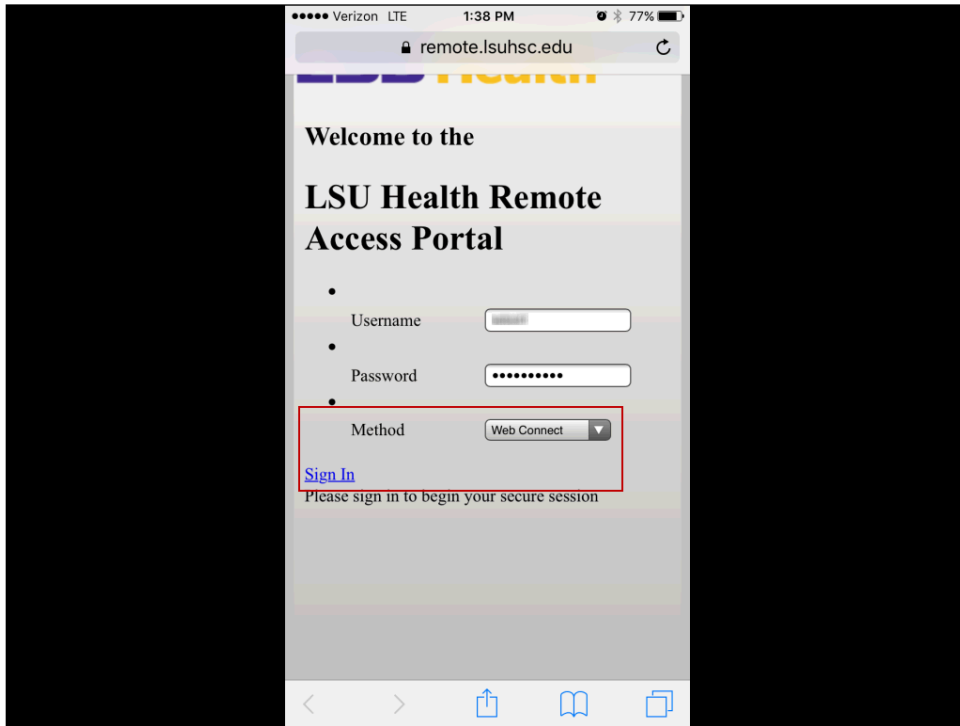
●●●●● Verizon LTE 1:38 PM 77%

remote.lsuhsc.edu

Welcome to the

LSU Health Remote Access Portal

•
Username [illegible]
•
Password ••••••••••
•
Method Web Connect

Sign In
Please sign in to begin your secure session